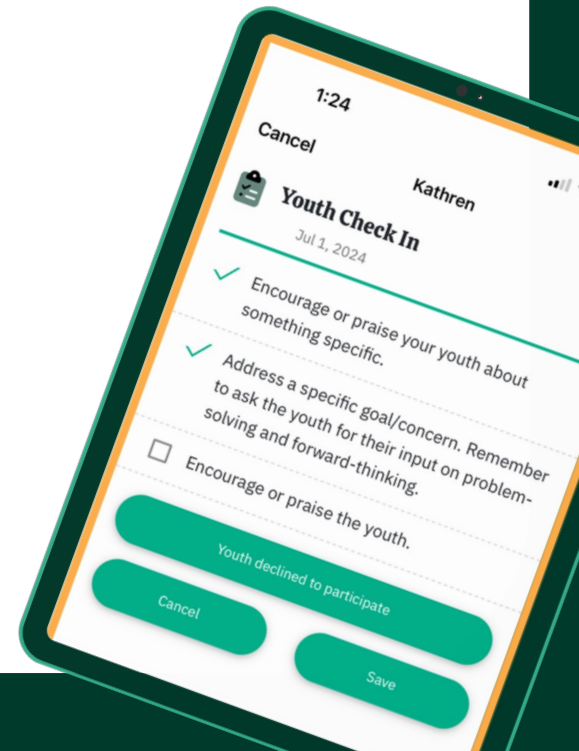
1:24

Cancel

Kathren

Youth Check In

Jul 1, 2024

Encourage or praise your youth about something specific.

Address a specific goal/concern. Remember to ask the youth for their input on problem-solving and forward-thinking.

Encourage or praise the youth.

Youth declined to participate

Cancel

Save